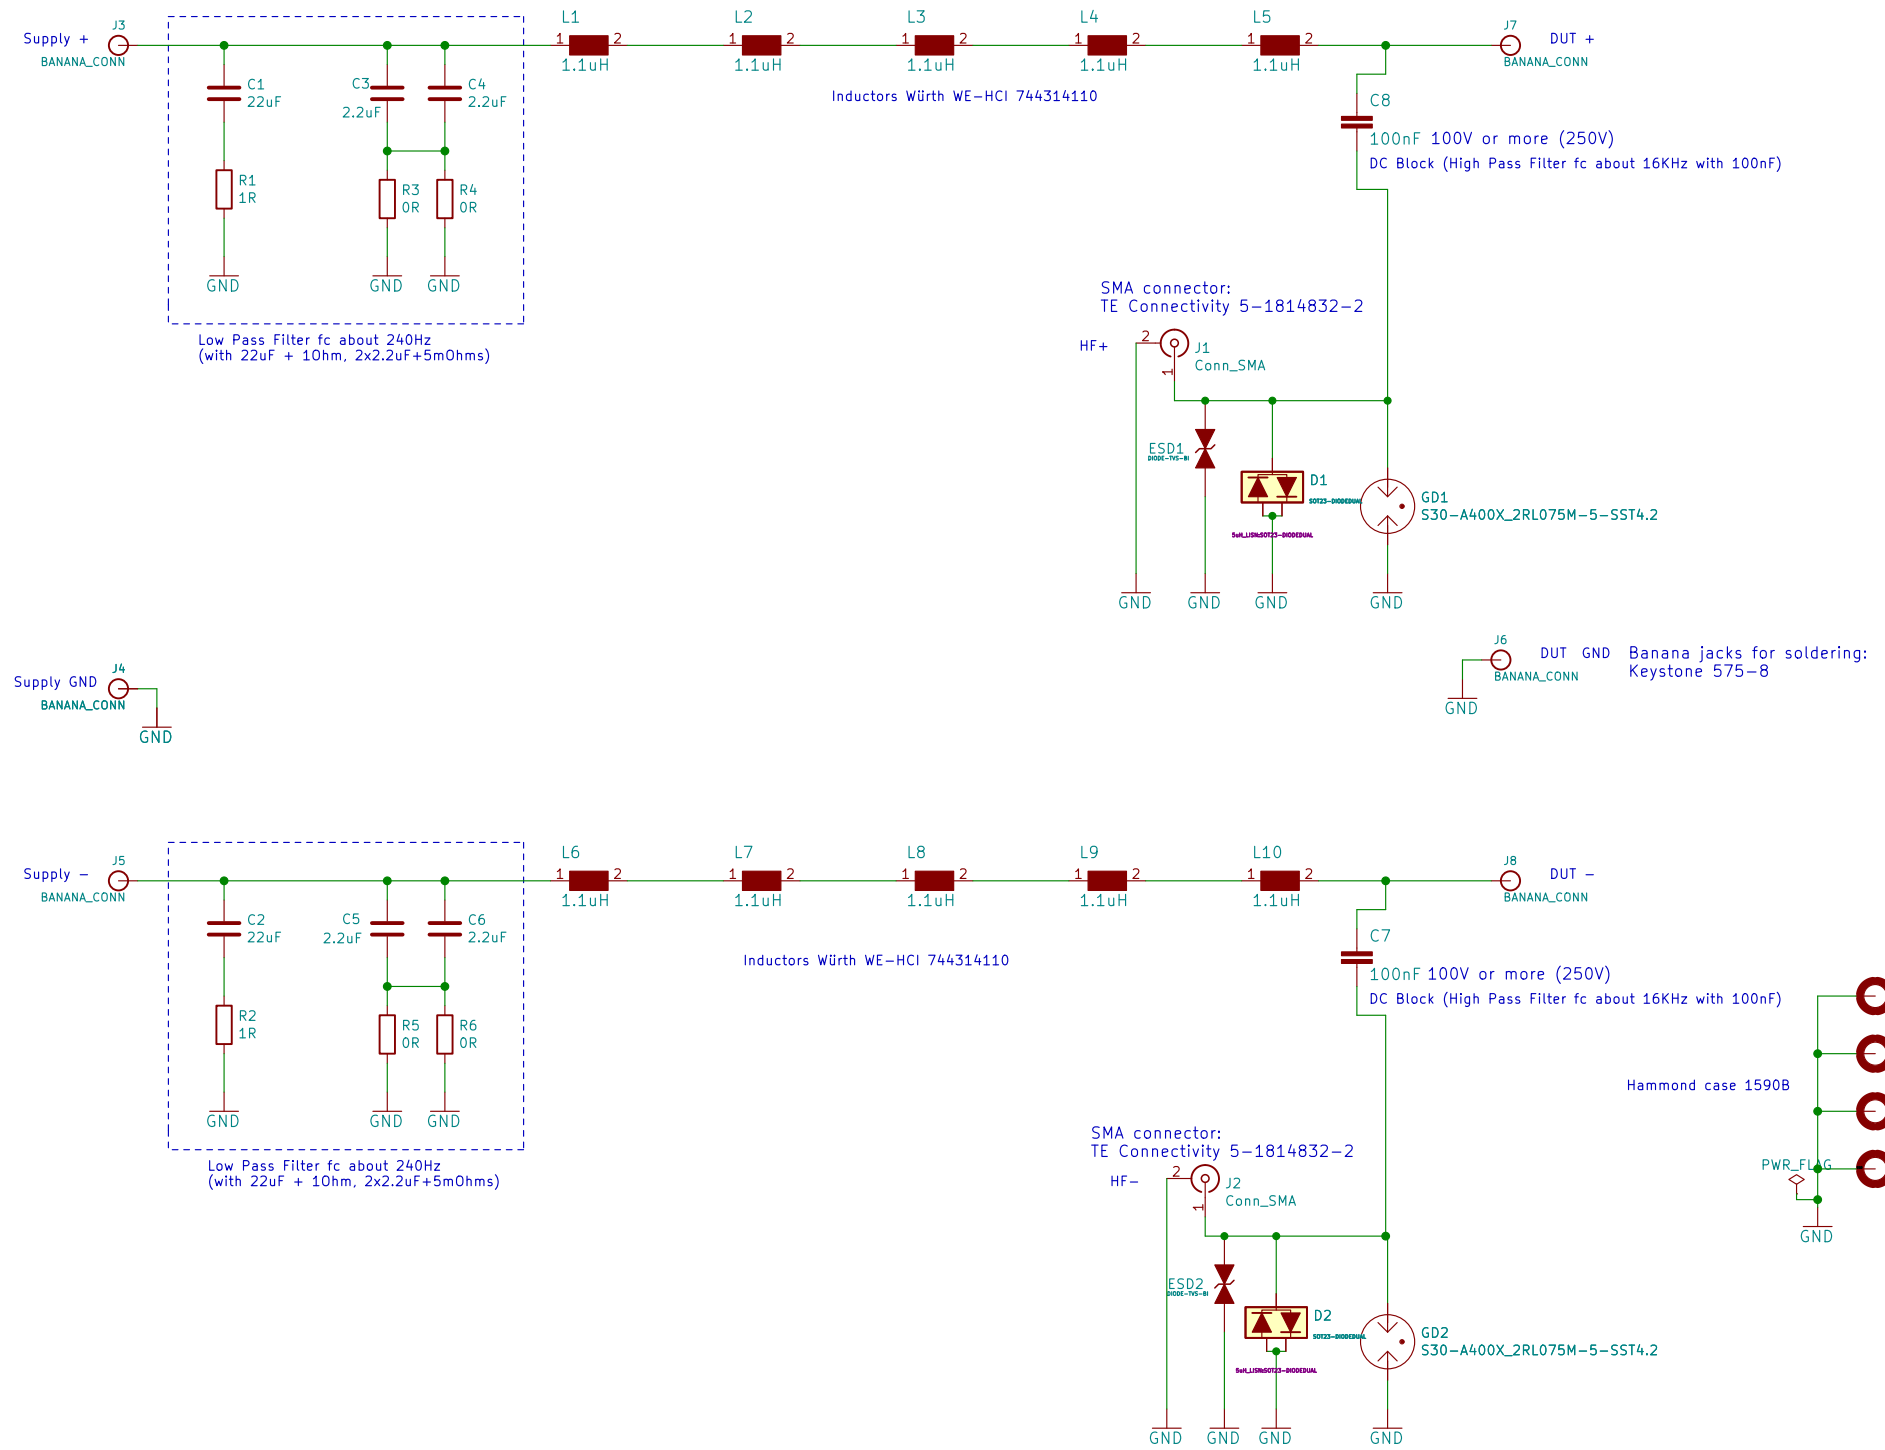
Supply + J3 BANANA_CONN

C1 22uF
R1 1R
GND

C3 2.2uF
C4 2.2uF
R3 0R
R4 0R
GND GND

Low Pass Filter fc about 240Hz
(with 22uF + 1Ohm, 2x2.2uF+5mOhms)

L1 1 2 1.1uH
L2 1 2 1.1uH
L3 1 2 1.1uH
L4 1 2 1.1uH
L5 1 2 1.1uH

Inductors Würth WE-HCI 744314110

J7 DUT + BANANA_CONN

C8
100nF 100V or more (250V)
DC Block (High Pass Filter fc about 16KHz with 100nF)

SMA connector:
TE Connectivity 5-1814832-2

HF+ 2 J1 Conn_SMA 1

ESD1 DIODE-TVS-BI
D1 SOT23-DIODEDUAL
SnH_LISNrSOT23-DIODEDUAL
GD1 S30-A400X_2RL075M-5-SST4.2

GND GND GND GND

J6 DUT GND BANANA_CONN GND
Banana jacks for soldering:
Keystone 575-8

Supply GND J4 BANANA_CONN
GND

Supply - J5 BANANA_CONN

C2 22uF
R2 1R
GND

C5 2.2uF
C6 2.2uF
R5 0R
R6 0R
GND GND

Low Pass Filter fc about 240Hz
(with 22uF + 1Ohm, 2x2.2uF+5mOhms)

L6 1 2 1.1uH
L7 1 2 1.1uH
L8 1 2 1.1uH
L9 1 2 1.1uH
L10 1 2 1.1uH

Inductors Würth WE-HCI 744314110

J8 DUT - BANANA_CONN

C7
100nF 100V or more (250V)
DC Block (High Pass Filter fc about 16KHz with 100nF)

Hammond case 1590B

PWR_FLAG
GND

SMA connector:
TE Connectivity 5-1814832-2

HF- 2 J2 Conn_SMA 1

ESD2 DIODE-TVS-BI
D2 SOT23-DIODEDUAL
SnH_LISNrSOT23-DIODEDUAL
GD2 S30-A400X_2RL075M-5-SST4.2

GND GND GND GND